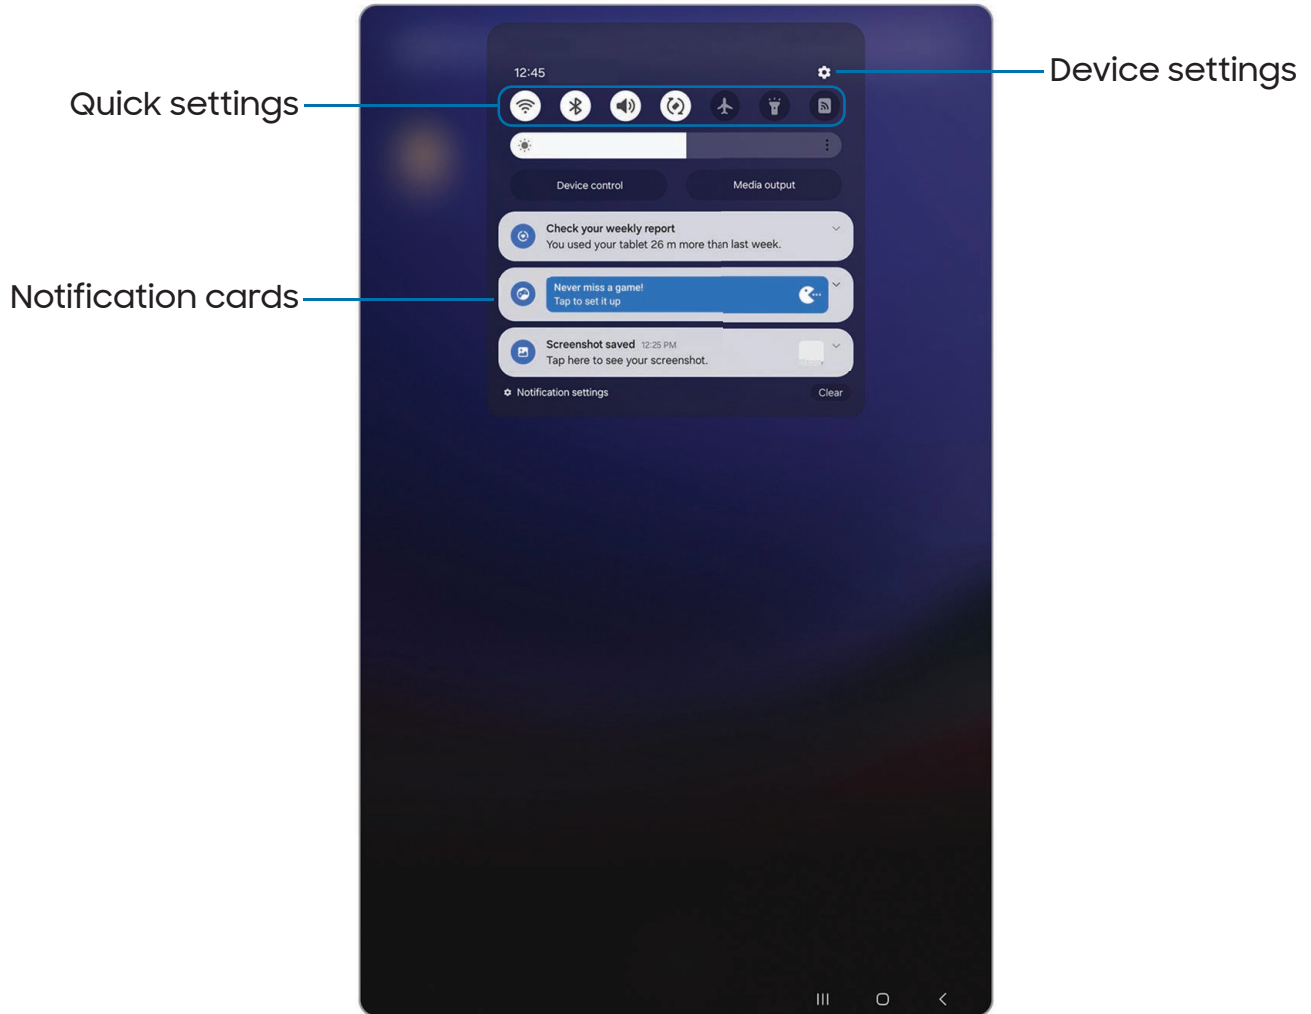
Quick settings

Device settings

Notification cards

12:45

Device control

Media output

Check your weekly report
You used your tablet 26 m more than last week.

Never miss a game!
Tap to set it up

Screenshot saved 12:25 PM
Tap here to see your screenshot.

Notification settings

Clear